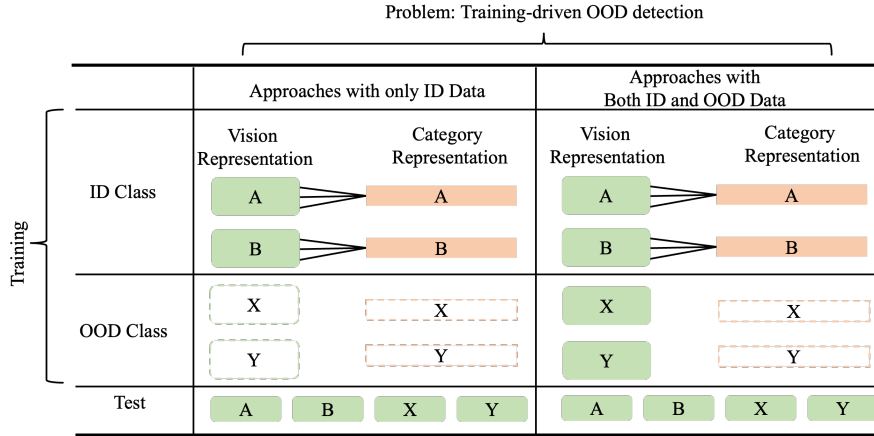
Problem: Training-driven OOD detection

|  | Approaches with only ID Data | Approaches with Both ID and OOD Data |
|---|---|---|
|  | Vision Representation / Category Representation | Vision Representation / Category Representation |
| ID Class | A — A<br>B — B | A — A<br>B — B |
| OOD Class | X — X<br>Y — Y | X — X<br>Y — Y |
| Test | A B X Y | A B X Y |

Training